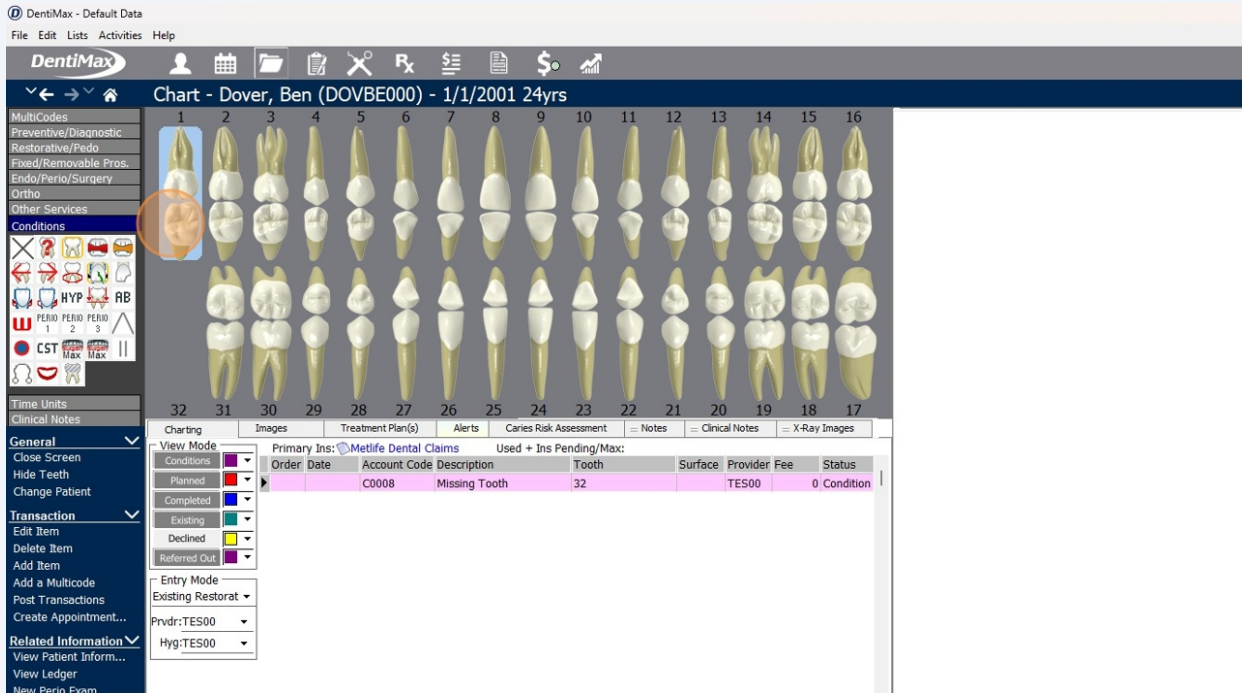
DentiMax - Default Data
File Edit Lists Activities Help

DentiMax

Chart - Dover, Ben (DOVBE000) - 1/1/2001 24yrs

MultiCodes
Preventive/Diagnostic
Restorative/Pedo
Fixed/Removable Pros.
Endo/Perio/Surgery
Ortho
Other Services
Conditions

HYP AB
PERIO 1 PERIO 2 PERIO 3
CST Max Max

Time Units
Clinical Notes

General
Close Screen
Hide Teeth
Change Patient

Transaction
Edit Item
Delete Item
Add Item
Add a Multicode
Post Transactions
Create Appointment...

Related Information
View Patient Inform...
View Ledger
New Perio Exam

1 2 3 4 5 6 7 8 9 10 11 12 13 14 15 16
32 31 30 29 28 27 26 25 24 23 22 21 20 19 18 17

Charting | Images | Treatment Plan(s) | Alerts | Caries Risk Assessment | Notes | Clinical Notes | X-Ray Images

View Mode
Conditions
Planned
Completed
Existing
Declined
Referred Out

Entry Mode
Existing Restorat
Prvdr:TES00
Hyg:TES00

Primary Ins: Metlife Dental Claims Used + Ins Pending/Max:

| Order | Date | Account Code | Description | Tooth | Surface | Provider | Fee | Status |
|---|---|---|---|---|---|---|---|---|
| | | C0008 | Missing Tooth | 32 | | TES00 | 0 | Condition |